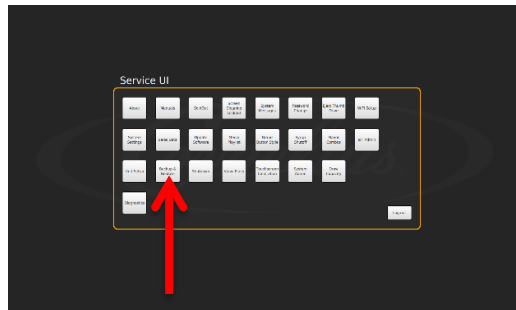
Service UI

About

Manuals

SkipStop

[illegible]

System Messages

Password Change

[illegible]

WiFi Setup

Network Settings

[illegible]

Update Software

Media Players

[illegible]

System Shutoff

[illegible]

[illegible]

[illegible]

Backup & Restore

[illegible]

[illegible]

Touchscreen Calibration

System Reset

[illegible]

Diagnostics

Logout